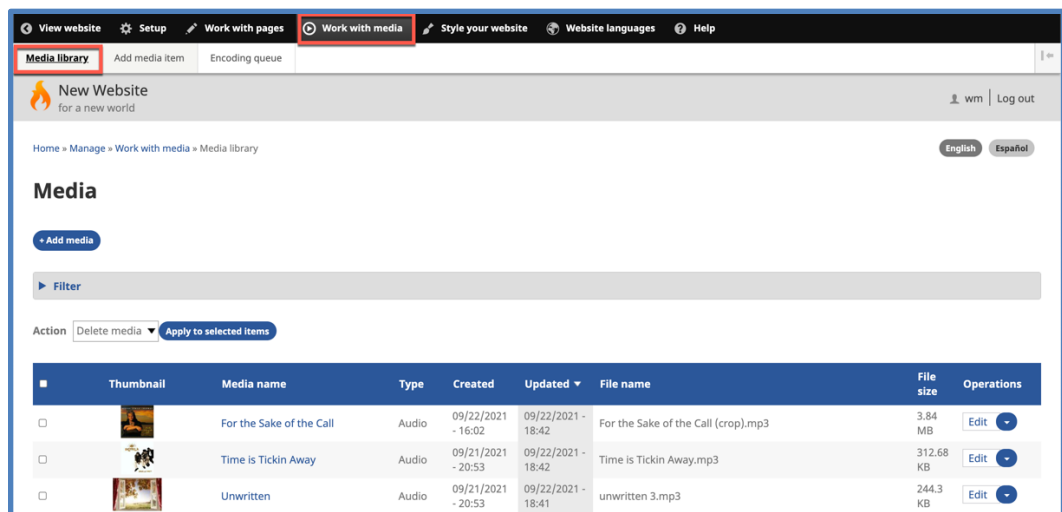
View website Setup Work with pages Work with media Style your website Website languages Help

Media library Add media item Encoding queue

New Website
for a new world

wm | Log out

Home » Manage » Work with media » Media library

English Español

Media

+ Add media

▶ Filter

Action Delete media ▼ Apply to selected items

| | Thumbnail | Media name | Type | Created | Updated ▼ | File name | File size | Operations |
|---|---|---|---|---|---|---|---|---|
| | | For the Sake of the Call | Audio | 09/22/2021 - 16:02 | 09/22/2021 - 18:42 | For the Sake of the Call (crop).mp3 | 3.84 MB | Edit |
| | | Time is Tickin Away | Audio | 09/21/2021 - 20:53 | 09/22/2021 - 18:42 | Time is Tickin Away.mp3 | 312.68 KB | Edit |
| | | Unwritten | Audio | 09/21/2021 - 20:53 | 09/22/2021 - 18:41 | unwritten 3.mp3 | 244.3 KB | Edit |